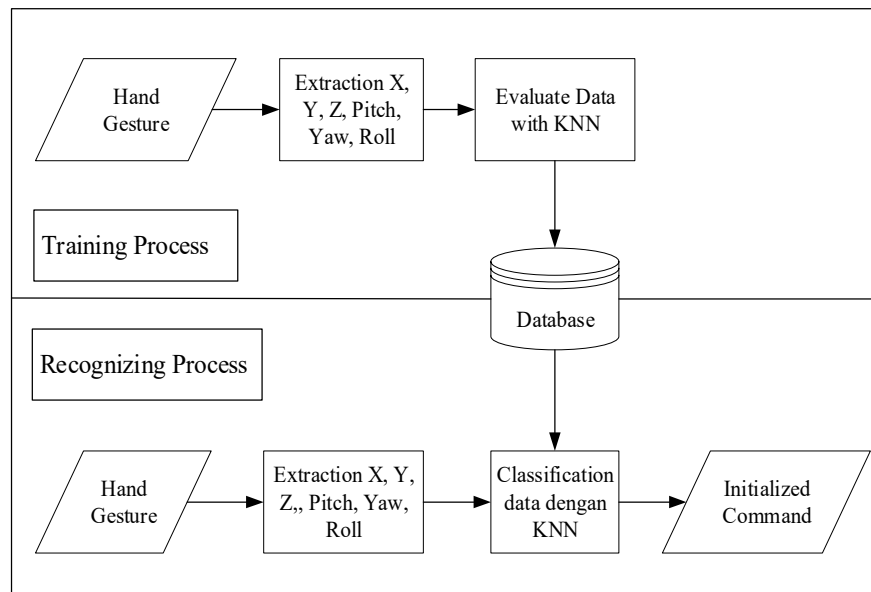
Hand Gesture

Extraction X, Y, Z, Pitch, Yaw, Roll

Evaluate Data with KNN

Training Process

Database

Recognizing Process

Hand Gesture

Extraction X, Y, Z,, Pitch, Yaw, Roll

Classification data dengan KNN

Initialized Command